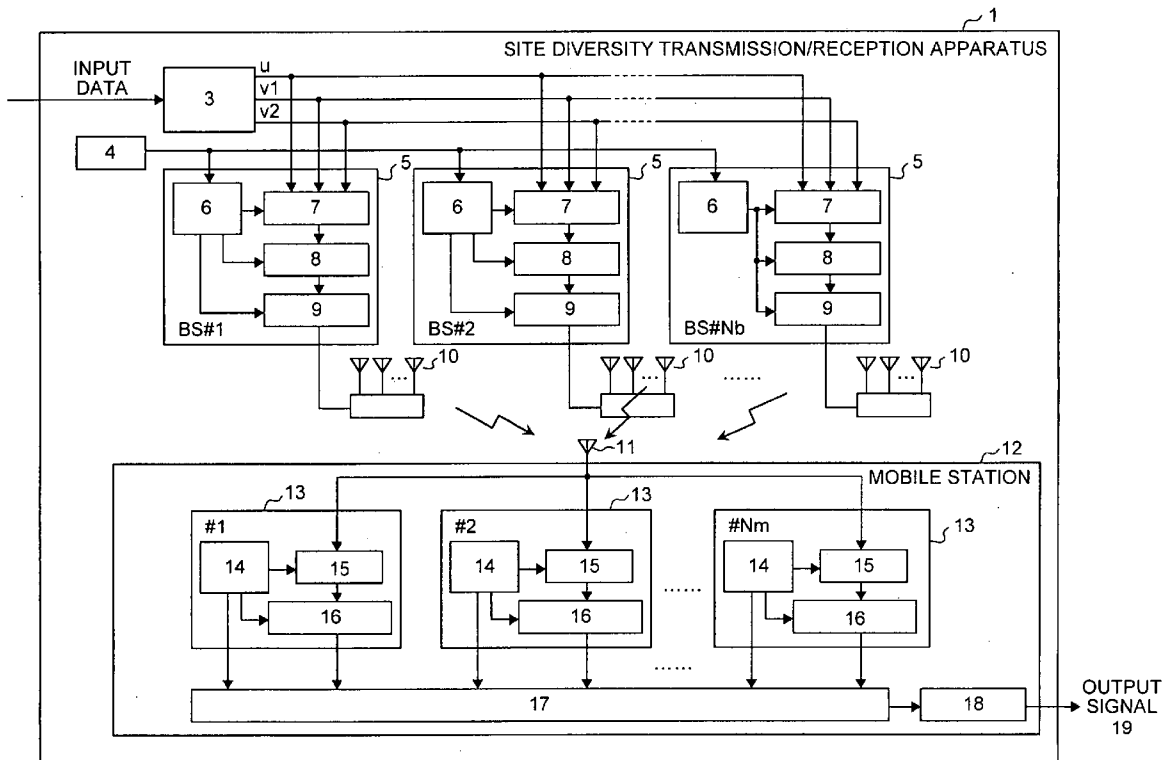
1
SITE DIVERSITY TRANSMISSION/RECEPTION APPARATUS
INPUT DATA
3
u
v1
v2
4
5
5
5
6
7
8
9
BS#1
6
7
8
9
BS#2
6
7
8
9
BS#Nb
10
10
10
......
11
12
MOBILE STATION
13
13
13
#1
14
15
16
#2
14
15
16
......
#Nm
14
15
16
......
17
18
OUTPUT SIGNAL
19